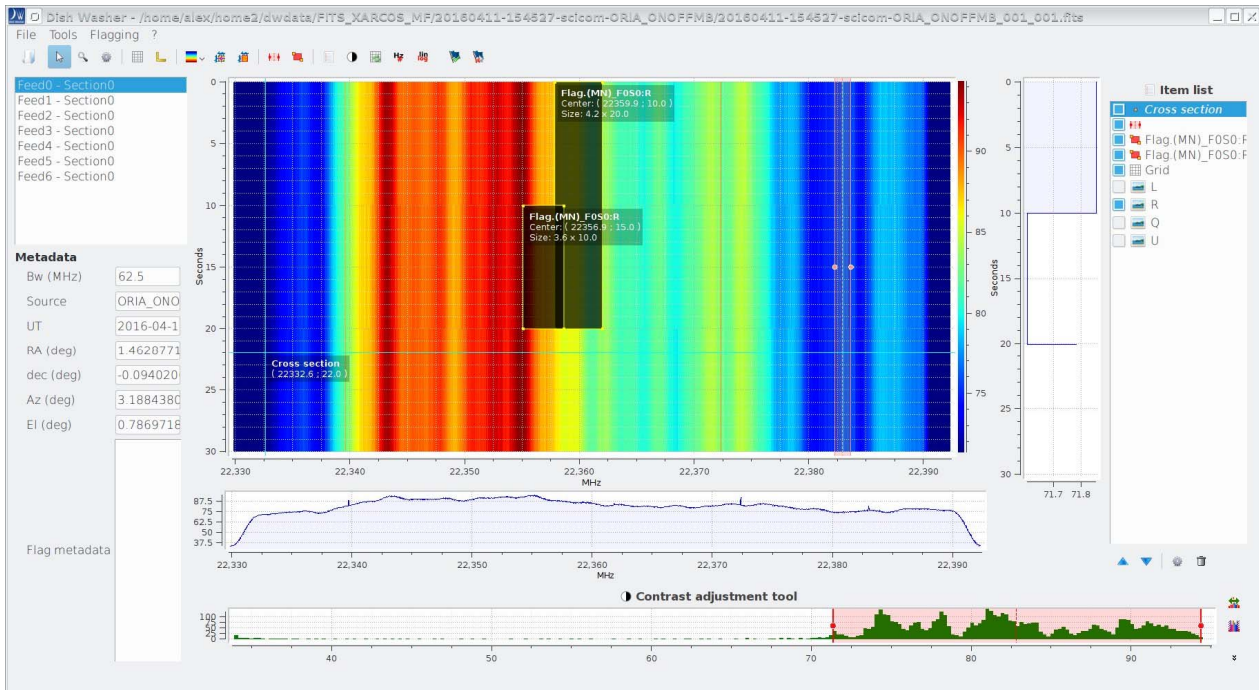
Dish Washer - /home/alex/home2/dwdata/FITS_XARCOS_MF/20160411-154527-scicom-ORIA_ONOFFMB/20160411-154527-scicom-ORIA_ONOFFMB_001_001.fits

File Tools Flagging ?

Feed0 - Section0
Feed1 - Section0
Feed2 - Section0
Feed3 - Section0
Feed4 - Section0
Feed5 - Section0
Feed6 - Section0

Metadata

Bw (MHz) 62.5
Source ORIA_ONO
UT 2016-04-1
RA (deg) 1.4620771
dec (deg) -0.094020
Az (deg) 3.1884380
El (deg) 0.7869718

Flag metadata

Flag.(MN)_F0S0:R
Center: ( 22359.9 ; 10.0 )
Size: 4.2 x 20.0

Flag.(MN)_F0S0:R
Center: ( 22356.9 ; 15.0 )
Size: 3.6 x 10.0

Cross section
( 22332.6 ; 22.0 )

0 5 10 15 20 25 30
Seconds

22,330 22,340 22,350 22,360 22,370 22,380 22,390
MHz

90 85 80 75

0 5 10 15 20 25 30
Seconds
71.7 71.8

Item list
Cross section
Flag.(MN)_F0S0:F
Flag.(MN)_F0S0:F
Grid
L
R
Q
U

87.5
75
62.5
50
37.5
22,330 22,340 22,350 22,360 22,370 22,380 22,390
MHz

Contrast adjustment tool

100
40
20
0
40 50 60 70 80 90